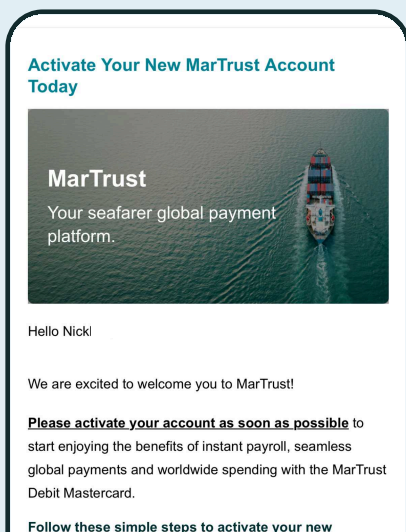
Activate Your New MarTrust Account Today

MarTrust

Your seafarer global payment platform.

Hello Nickl

We are excited to welcome you to MarTrust!

Please activate your account as soon as possible to start enjoying the benefits of instant payroll, seamless global payments and worldwide spending with the MarTrust Debit Mastercard.

Follow these simple steps to activate your new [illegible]